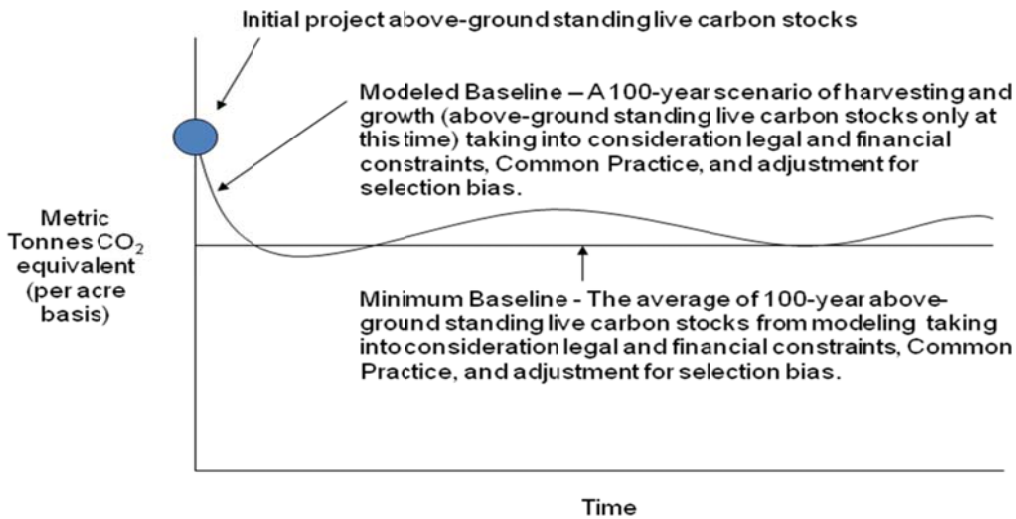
Initial project above-ground standing live carbon stocks

Modeled Baseline – A 100-year scenario of harvesting and growth (above-ground standing live carbon stocks only at this time) taking into consideration legal and financial constraints, Common Practice, and adjustment for selection bias.

Metric Tonnes $CO_2$ equivalent (per acre basis)

Minimum Baseline - The average of 100-year above-ground standing live carbon stocks from modeling taking into consideration legal and financial constraints, Common Practice, and adjustment for selection bias.

Time